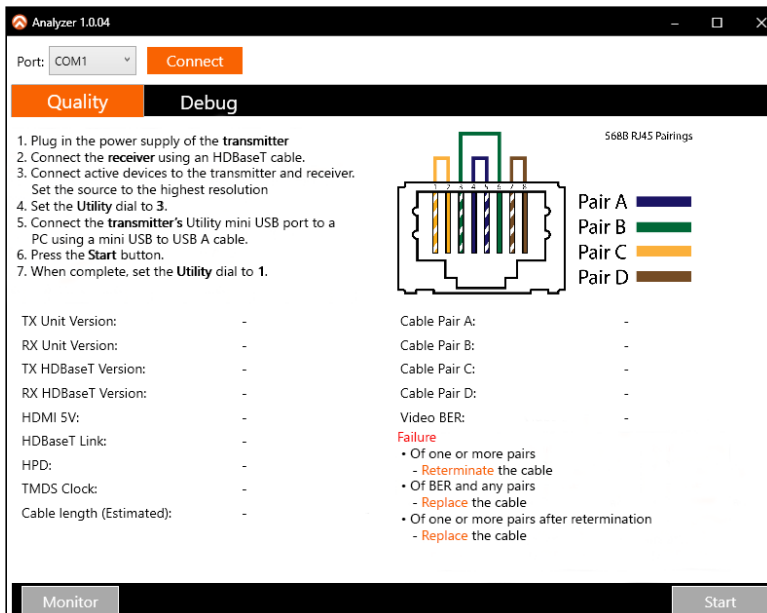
Analyzer 1.0.04

Port: COM1 Connect

Quality Debug

1. Plug in the power supply of the **transmitter**
2. Connect the **receiver** using an HDBaseT cable.
3. Connect active devices to the transmitter and receiver. Set the source to the highest resolution
4. Set the **Utility** dial to **3**.
5. Connect the **transmitter's** Utility mini USB port to a PC using a mini USB to USB A cable.
6. Press the **Start** button.
7. When complete, set the **Utility** dial to **1**.

568B RJ45 Pairings

1 2 3 4 5 6 7 8

Pair A
Pair B
Pair C
Pair D

TX Unit Version: -
RX Unit Version: -
TX HDBaseT Version: -
RX HDBaseT Version: -
HDMI 5V: -
HDBaseT Link: -
HPD: -
TMDS Clock: -
Cable length (Estimated): -

Cable Pair A: -
Cable Pair B: -
Cable Pair C: -
Cable Pair D: -
Video BER: -

Failure
• Of one or more pairs
- Reterminate the cable
• Of BER and any pairs
- Replace the cable
• Of one or more pairs after retermination
- Replace the cable

Monitor Start